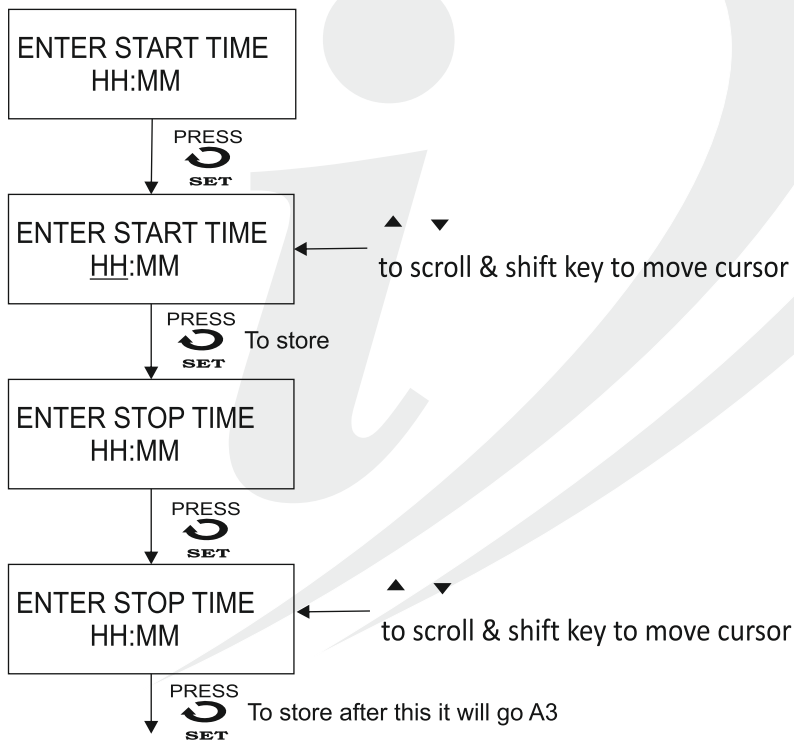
ENTER START TIME
HH:MM

PRESS
SET

ENTER START TIME
HH:MM

▲ ▼
to scroll & shift key to move cursor

PRESS
SET
To store

ENTER STOP TIME
HH:MM

PRESS
SET

ENTER STOP TIME
HH:MM

▲ ▼
to scroll & shift key to move cursor

PRESS
SET
To store after this it will go A3